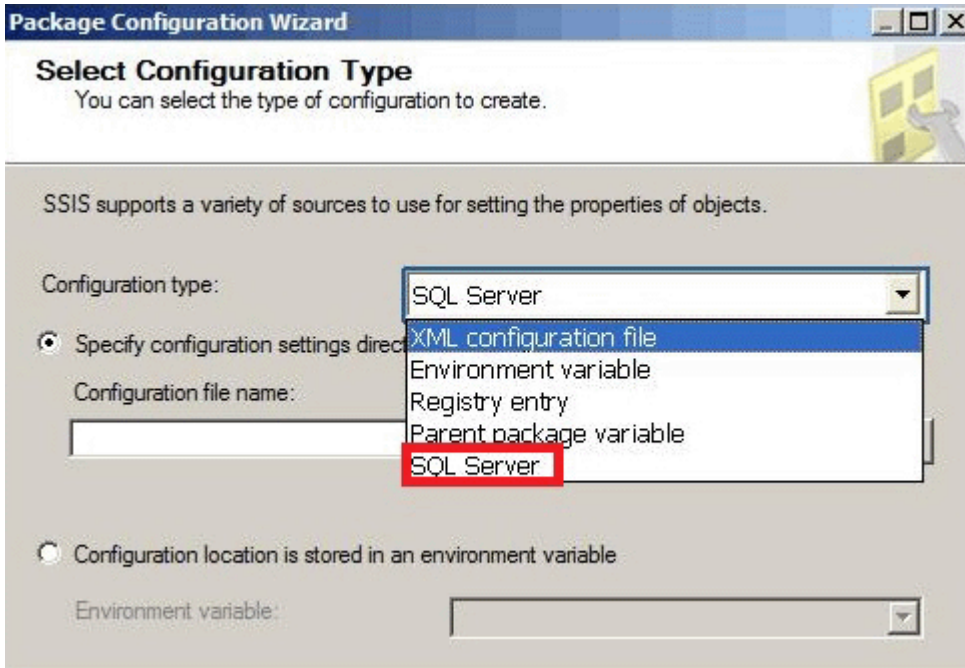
Package Configuration Wizard

Select Configuration Type
You can select the type of configuration to create.

SSIS supports a variety of sources to use for setting the properties of objects.

Configuration type:
SQL Server
XML configuration file
Environment variable
Registry entry
Parent package variable
SQL Server

Specify configuration settings direct

Configuration file name:

Configuration location is stored in an environment variable

Environment variable: